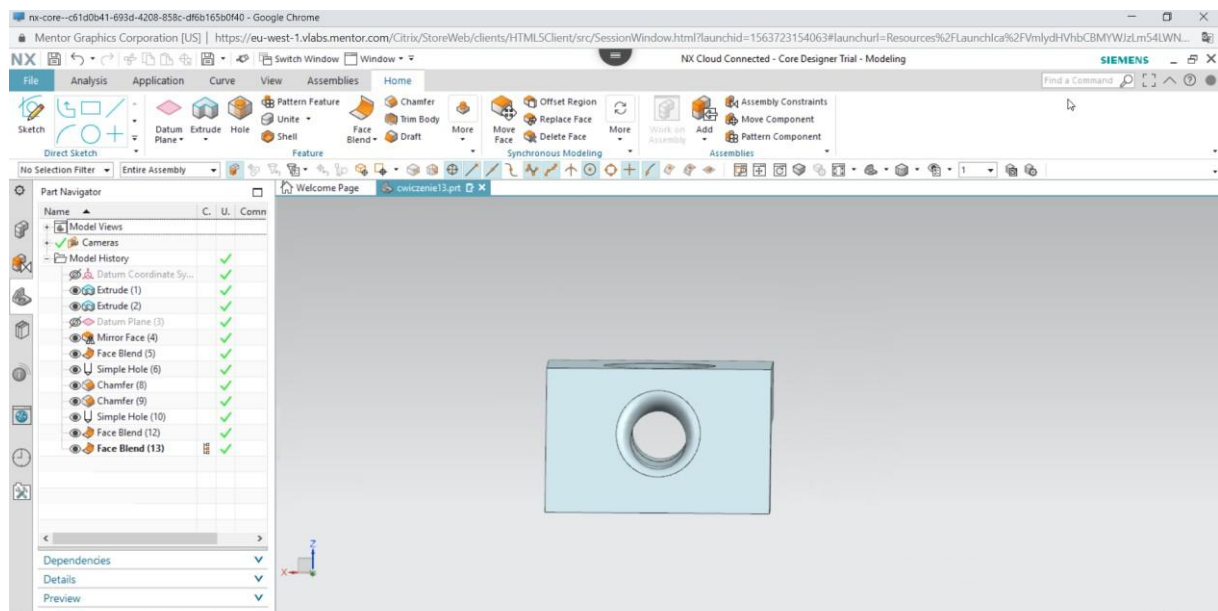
nx-core--c61d0b41-693d-4208-858c-df6b165b0f40 - Google Chrome

Mentor Graphics Corporation [US] | https://eu-west-1.vlabs.mentor.com/Citrix/StoreWeb/clients/HTML5Client/src/SessionWindow.html?launchid=1563723154063#launchurl=Resources%2FLaunchIca%2FVmlydHVhbCBMYWJzLm54LWN...

NX Switch Window Window

NX Cloud Connected - Core Designer Trial - Modeling

SIEMENS

File Analysis Application Curve View Assemblies Home

Find a Command

Sketch Datum Plane Extrude Hole Pattern Feature Unite Shell Face Blend Chamfer Trim Body Draft More Move Face Offset Region Replace Face Delete Face More Work on Assembly Add Assembly Constraints Move Component Pattern Component

Direct Sketch Feature Synchronous Modeling Assemblies

No Selection Filter Entire Assembly

Part Navigator

Name C. U. Comn

Model Views
Cameras
Model History
Datum Coordinate Sy...
Extrude (1)
Extrude (2)
Datum Plane (3)
Mirror Face (4)
Face Blend (5)
Simple Hole (6)
Chamfer (8)
Chamfer (9)
Simple Hole (10)
Face Blend (12)
Face Blend (13)

Welcome Page cwiczenie13.prt

Dependencies
Details
Preview

Z
X